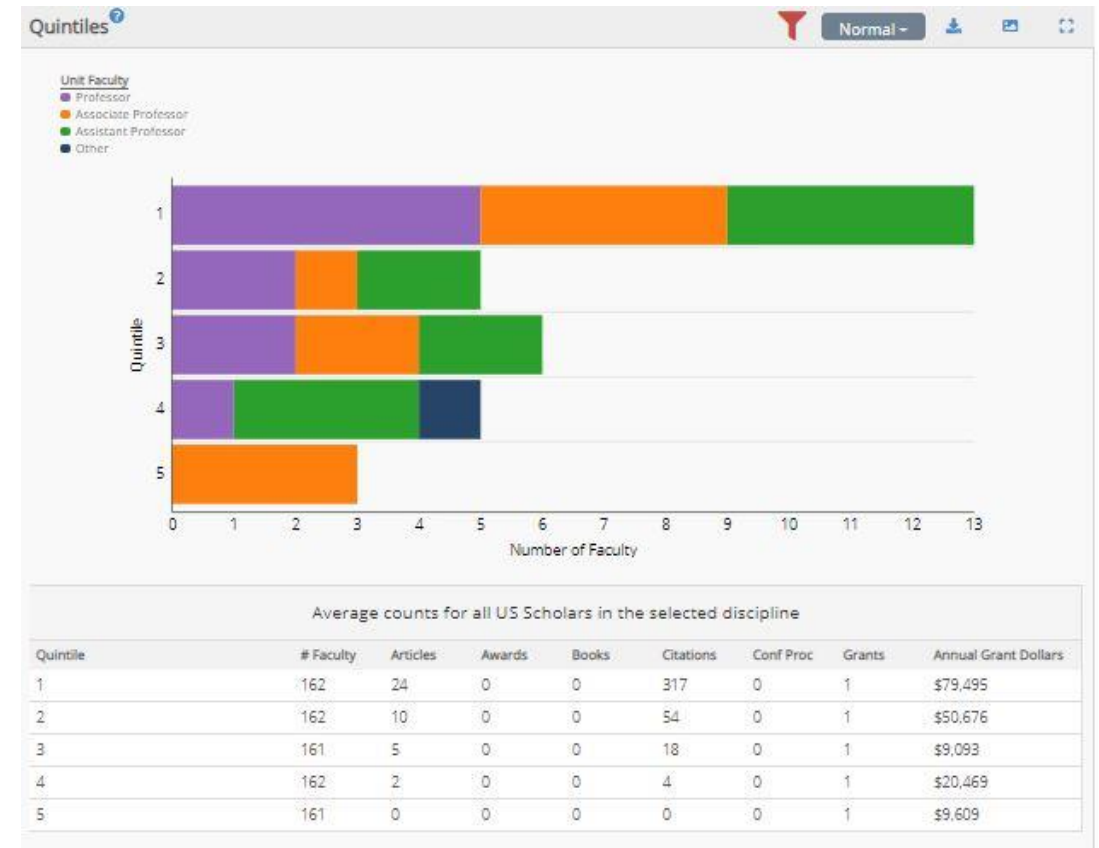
Quintiles

Normal

Unit Faculty
Professor
Associate Professor
Assistant Professor
Other

Quintile

1
2
3
4
5

0 1 2 3 4 5 6 7 8 9 10 11 12 13
Number of Faculty

Average counts for all US Scholars in the selected discipline

| Quintile | # Faculty | Articles | Awards | Books | Citations | Conf Proc | Grants | Annual Grant Dollars |
|---|---|---|---|---|---|---|---|---|
| 1 | 162 | 24 | 0 | 0 | 317 | 0 | 1 | \$79,495 |
| 2 | 162 | 10 | 0 | 0 | 54 | 0 | 1 | \$50,676 |
| 3 | 161 | 5 | 0 | 0 | 18 | 0 | 1 | \$9,093 |
| 4 | 162 | 2 | 0 | 0 | 4 | 0 | 1 | \$20,469 |
| 5 | 161 | 0 | 0 | 0 | 0 | 0 | 1 | \$9,609 |